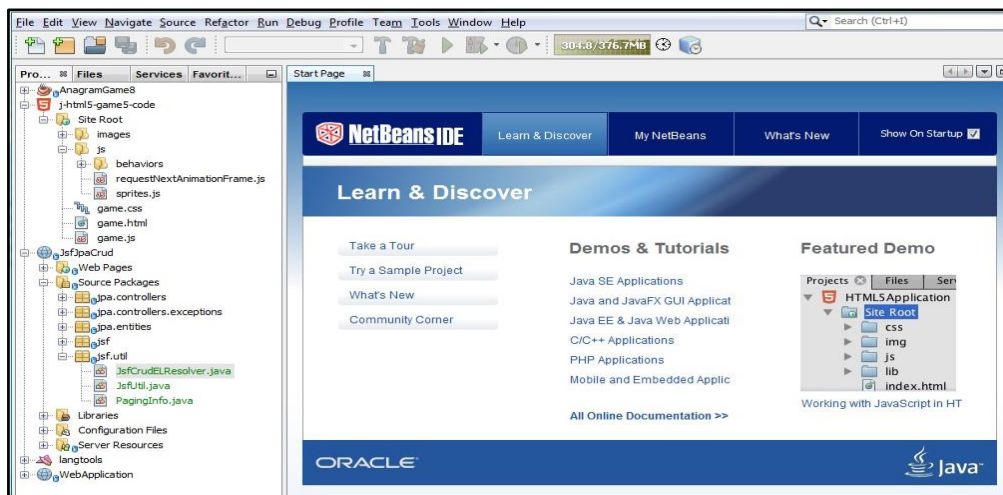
File Edit View Navigate Source Refactor Run Debug Profile Team Tools Window Help

Search (Ctrl+I)

304.8/376.7MB

Pro... Files Services Favorit...

AnagramGame8
j-html5-game5-code
Site Root
images
js
behaviors
requestNextAnimationFrame.js
sprites.js
game.css
game.html
game.js
JsfJpaCrud
Web Pages
Source Packages
jpa.controllers
jpa.controllers.exceptions
jpa.entities
jsf
jsf.util
JsfCrudELResolver.java
JsfUtil.java
PagingInfo.java
Libraries
Configuration Files
Server Resources
langtools
WebApplication

Start Page

NetBeans IDE

Learn & Discover

My NetBeans

What's New

Show On Startup

Learn & Discover

Take a Tour
Try a Sample Project
What's New
Community Corner

Demos & Tutorials

Java SE Applications
Java and JavaFX GUI Applicat
Java EE & Java Web Applicati
C/C++ Applications
PHP Applications
Mobile and Embedded Applic

All Online Documentation >>

Featured Demo

Projects Files Serv
HTML5Application
Site Root
css
img
js
lib
index.html

Working with JavaScript in HT

ORACLE

Java